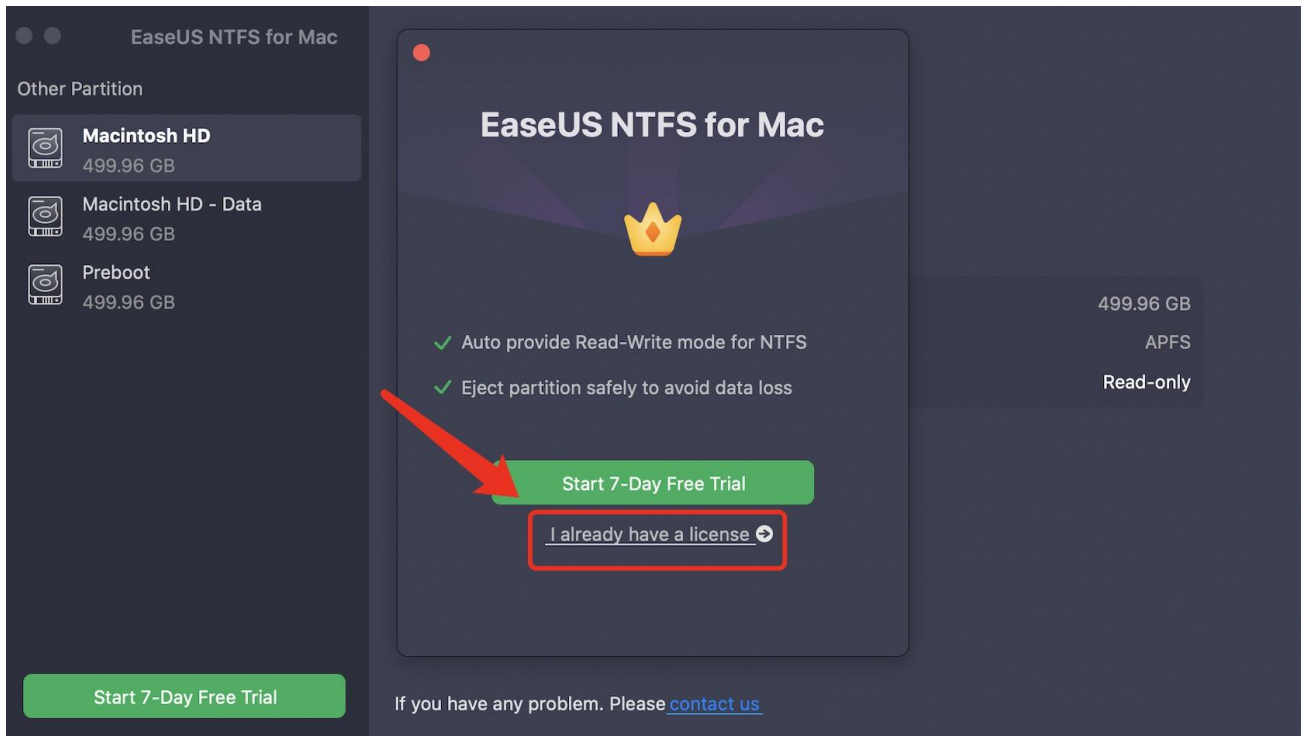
EaseUS NTFS for Mac

Other Partition

Macintosh HD
499.96 GB

Macintosh HD - Data
499.96 GB

Preboot
499.96 GB

Start 7-Day Free Trial

EaseUS NTFS for Mac

✓ Auto provide Read-Write mode for NTFS

✓ Eject partition safely to avoid data loss

Start 7-Day Free Trial

I already have a license

499.96 GB
APFS
Read-only

If you have any problem. Please contact us